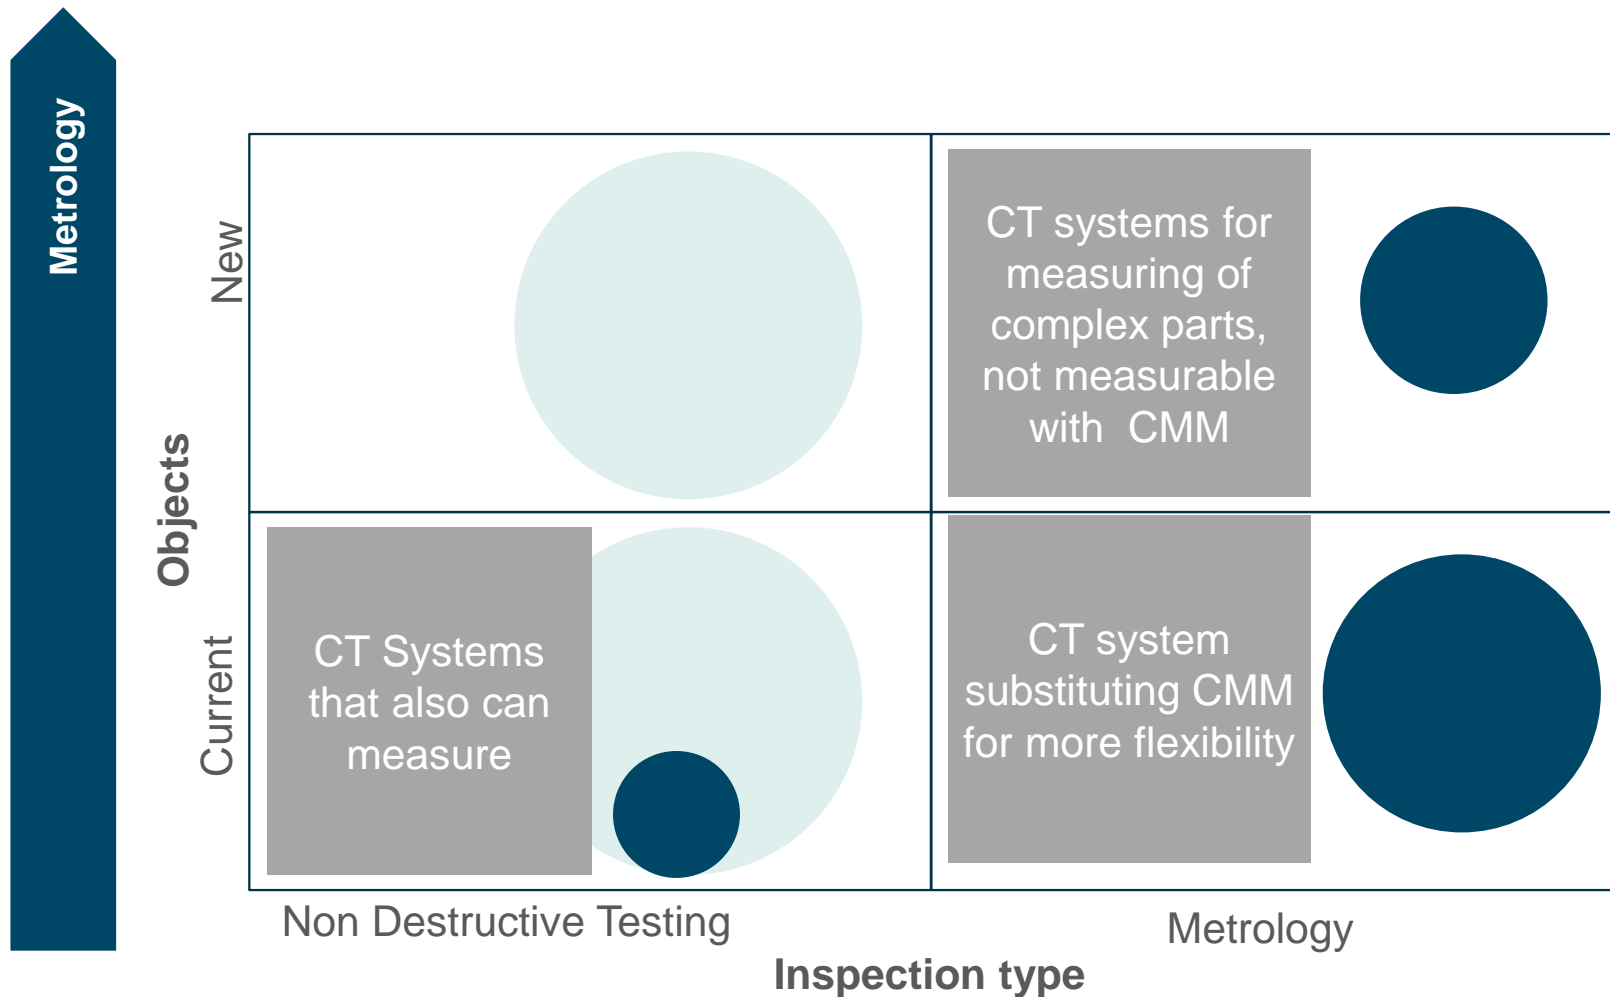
Metrology

Objects

New

Current

CT systems for measuring of complex parts, not measurable with CMM

CT Systems that also can measure

CT system substituting CMM for more flexibility

Non Destructive Testing

Metrology

Inspection type